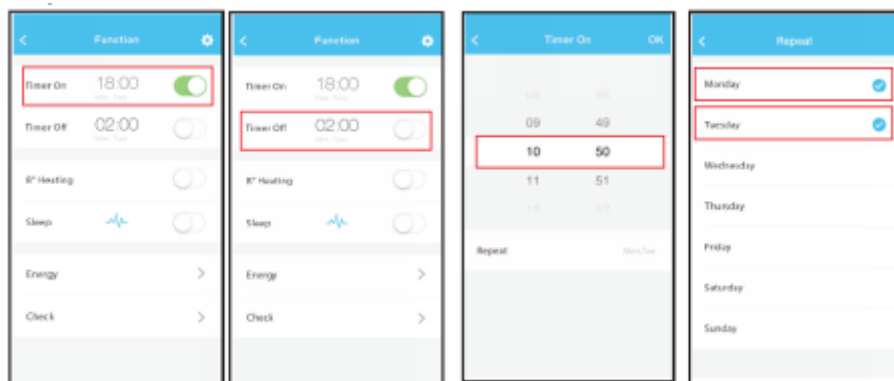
Function

Timer On 18:00

Timer Off 02:00

8° Heating

Sleep

Energy

Check

Function

Timer On 18:00

Timer Off 02:00

8° Heating

Sleep

Energy

Check

Timer On OK

09 49

10 50

11 51

Repeat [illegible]

Repeat

Monday

Tuesday

Wednesday

Thursday

Friday

Saturday

Sunday